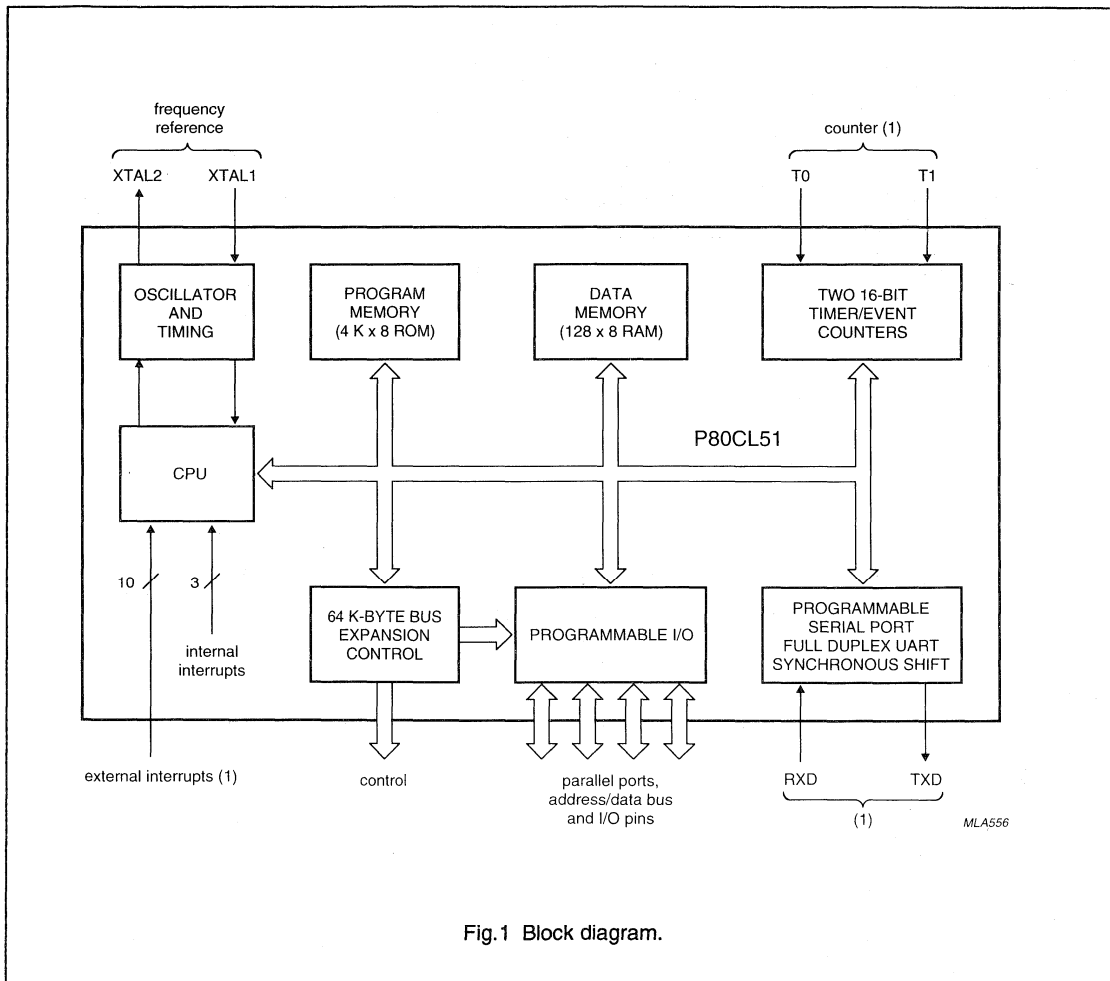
frequency reference

XTAL2

XTAL1

counter (1)

T0

T1

OSCILLATOR AND TIMING

PROGRAM MEMORY (4 K x 8 ROM)

DATA MEMORY (128 x 8 RAM)

TWO 16-BIT TIMER/EVENT COUNTERS

P80CL51

CPU

10

3

internal interrupts

64 K-BYTE BUS EXPANSION CONTROL

PROGRAMMABLE I/O

PROGRAMMABLE SERIAL PORT FULL DUPLEX UART SYNCHRONOUS SHIFT

external interrupts (1)

control

parallel ports, address/data bus and I/O pins

RXD

TXD

(1)

MLA556

Fig.1 Block diagram.